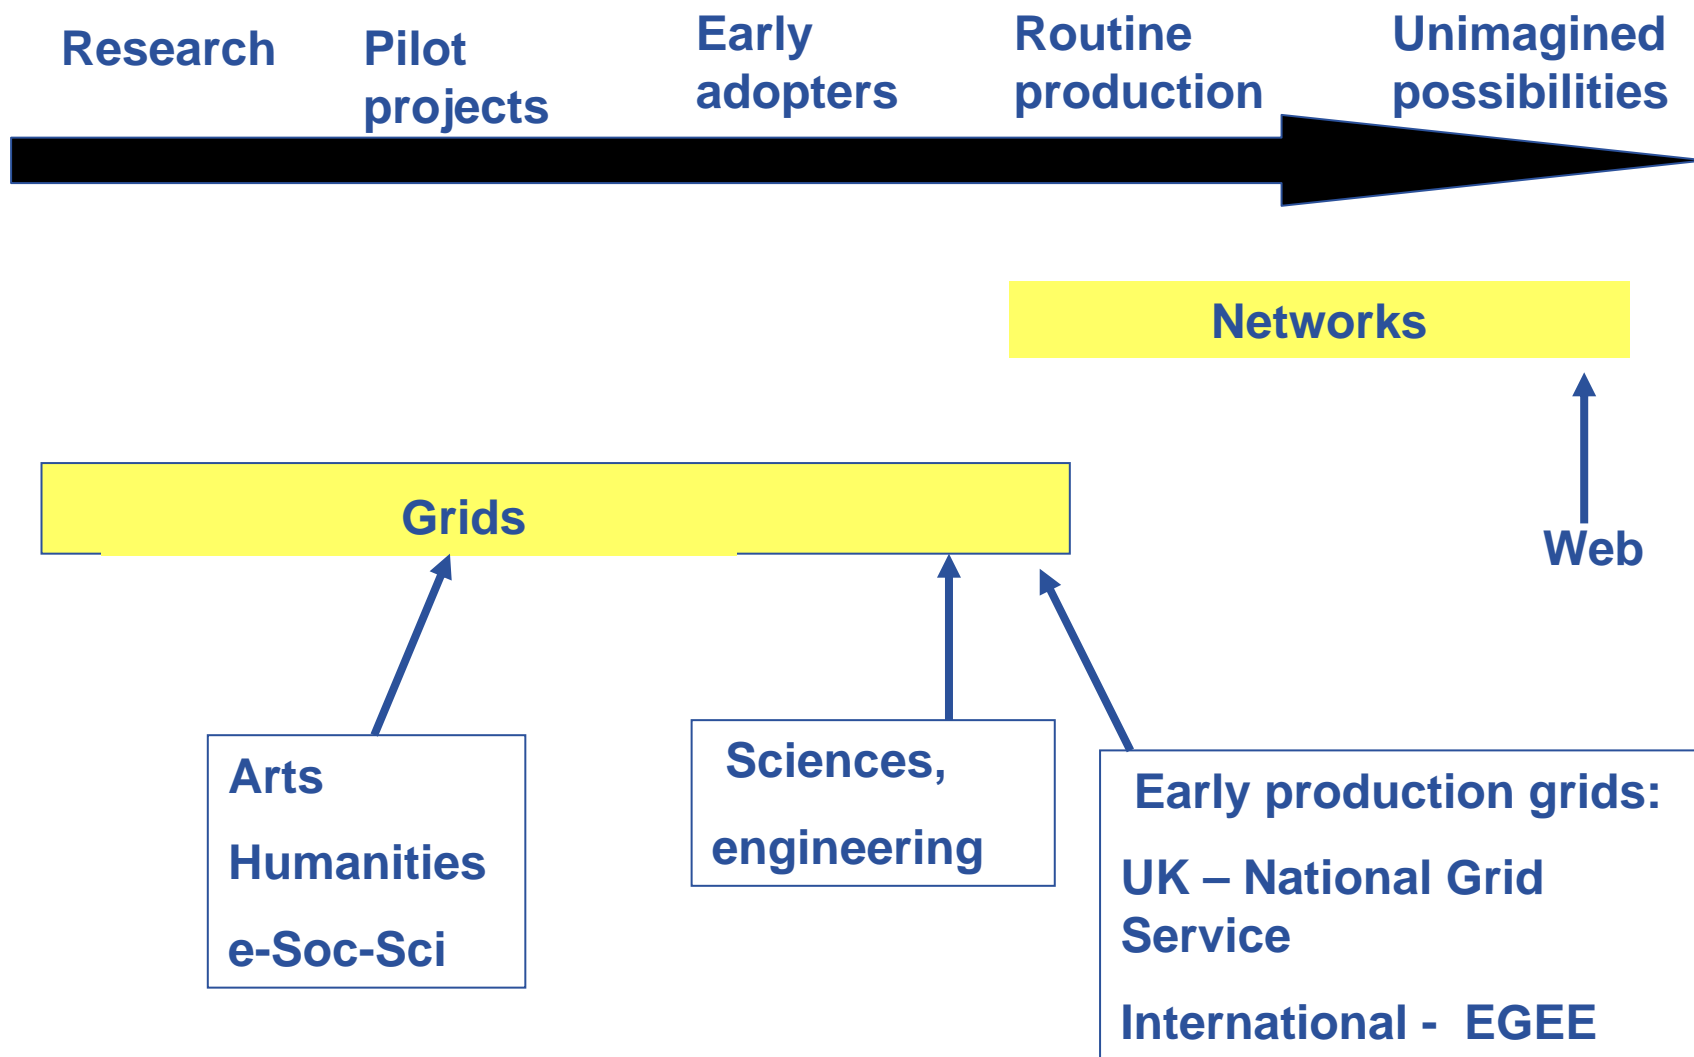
Research

Pilot projects

Early adopters

Routine production

Unimagined possibilities

Networks

Grids

Web

Arts

Humanities

e-Soc-Sci

Sciences,

engineering

Early production grids:

UK – National Grid Service

International - EGEE